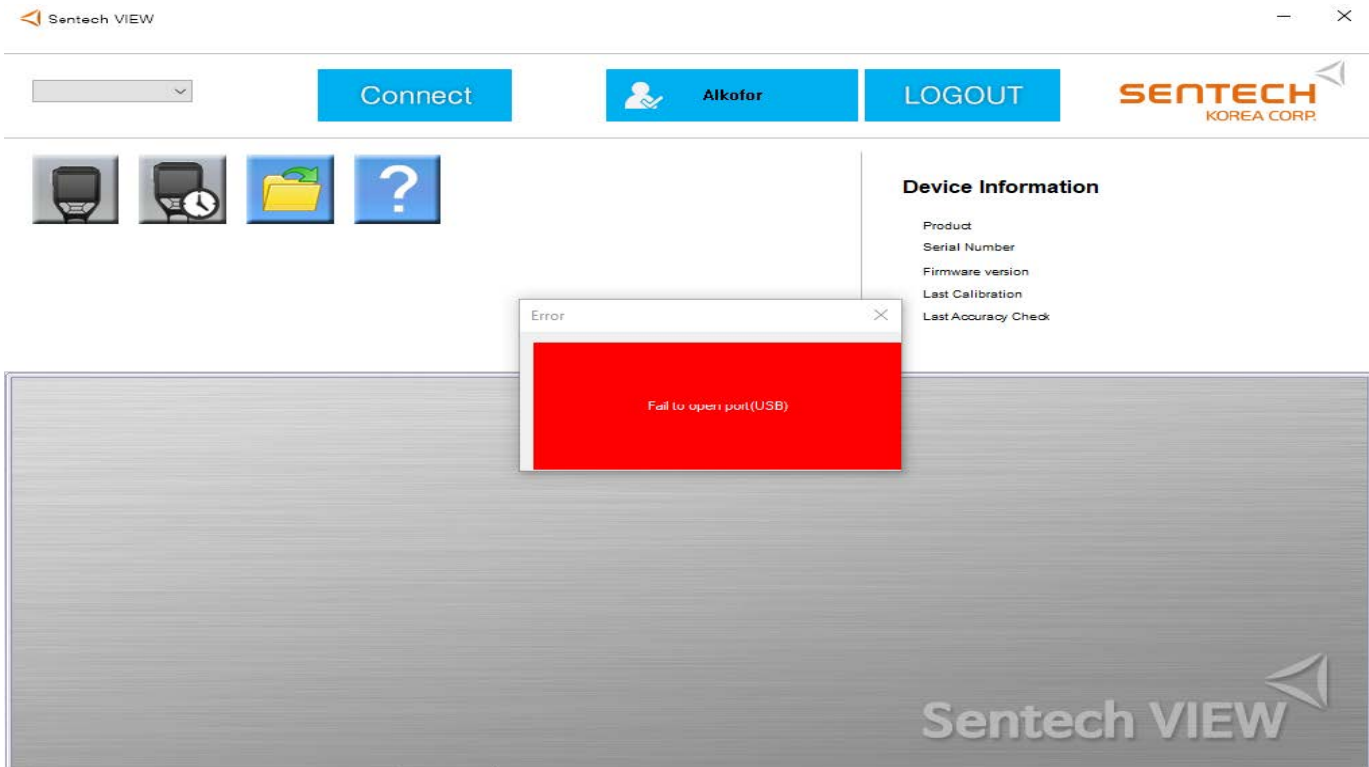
Sentech VIEW

Connect

Alkofor

LOGOUT

SENTECH
KOREA CORP.

?

Device Information

Product
Serial Number
Firmware version
Last Calibration
Last Accuracy Check

Error

Fail to open port(USB)

Sentech VIEW